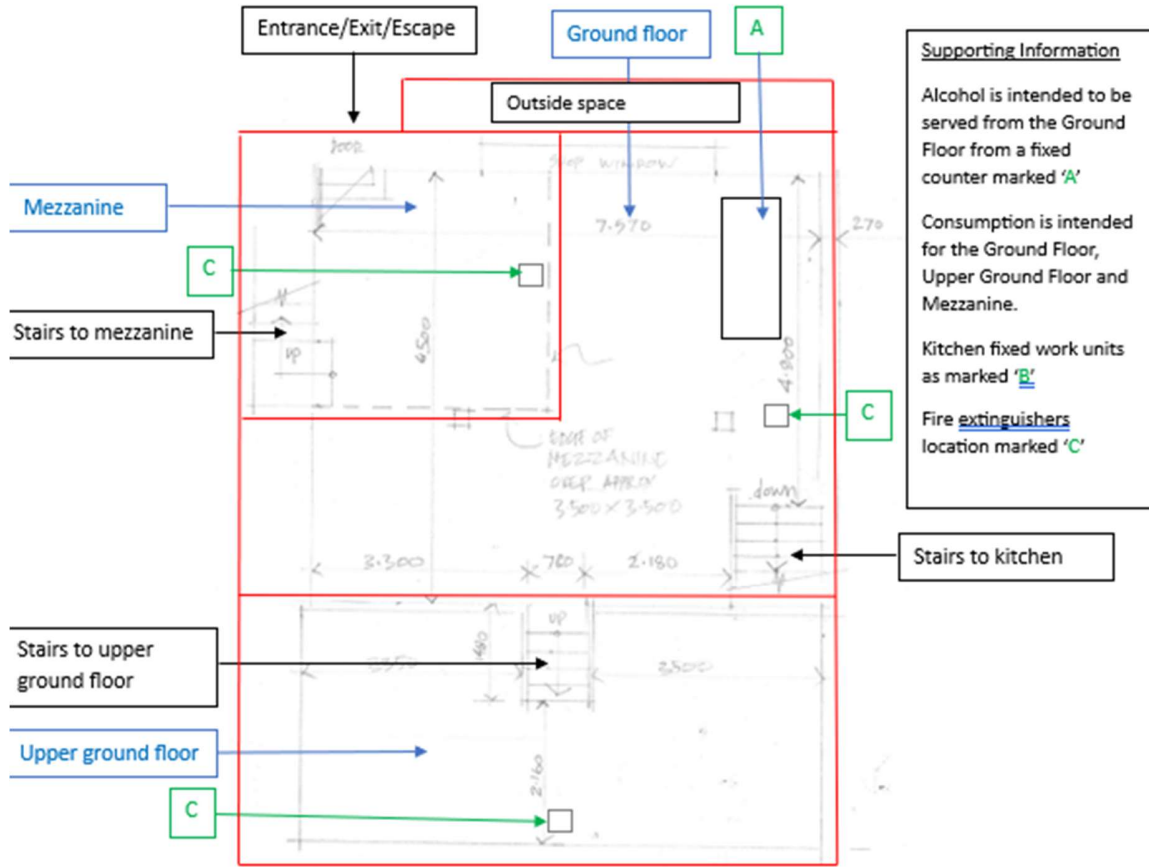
Entrance/Exit/Escape

Ground floor

A

Outside space

Supporting Information

Alcohol is intended to be served from the Ground Floor from a fixed counter marked 'A'

Consumption is intended for the Ground Floor, Upper Ground Floor and Mezzanine.

Kitchen fixed work units as marked 'B'

Fire extinguishers location marked 'C'

DOOR

SHOP WINDOW

Mezzanine

7.570

270

C

Stairs to mezzanine

UP

4500

4.900

C

ROOF OF MEZZANINE OVER APPROX 3.500 × 3.500

down

3.300

760

2.180

Stairs to kitchen

UP

Stairs to upper ground floor

2350

1490

2500

Upper ground floor

2160

C